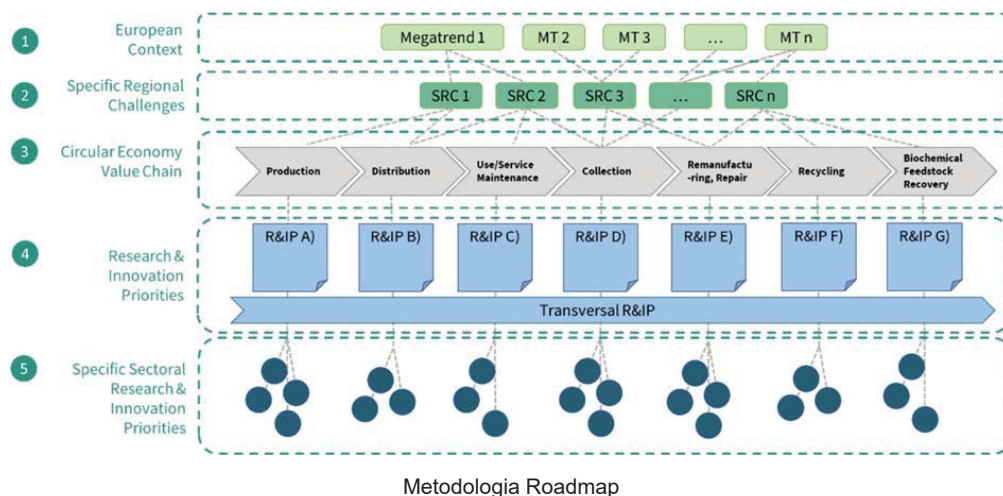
1 European Context

Megatrend 1 | MT 2 | MT 3 | ... | MT n

2 Specific Regional Challenges

SRC 1 | SRC 2 | SRC 3 | ... | SRC n

3 Circular Economy Value Chain

Production | Distribution | Use/Service Maintenance | Collection | Remanufactu-ring, Repair | Recycling | Biochemical Feedstock Recovery

4 Research & Innovation Priorities

R&IP A) | R&IP B) | R&IP C) | R&IP D) | R&IP E) | R&IP F) | R&IP G)

Transversal R&IP

5 Specific Sectoral Research & Innovation Priorities

Metodologia Roadmap